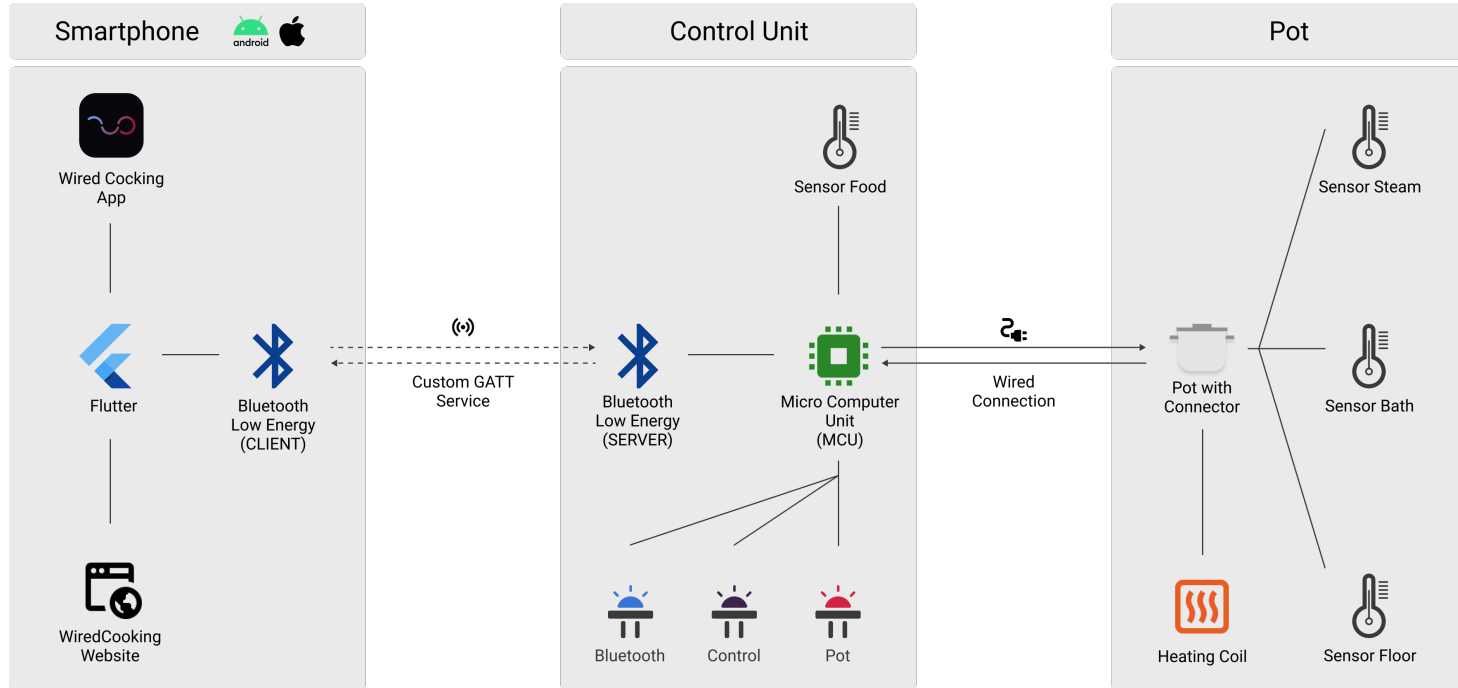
Smartphone

android

Wired Cocking App

Flutter

Bluetooth Low Energy (CLIENT)

WiredCooking Website

Custom GATT Service

Control Unit

Sensor Food

Bluetooth Low Energy (SERVER)

Micro Computer Unit (MCU)

Bluetooth

Control

Pot

Wired Connection

Pot

Sensor Steam

Pot with Connector

Sensor Bath

Heating Coil

Sensor Floor